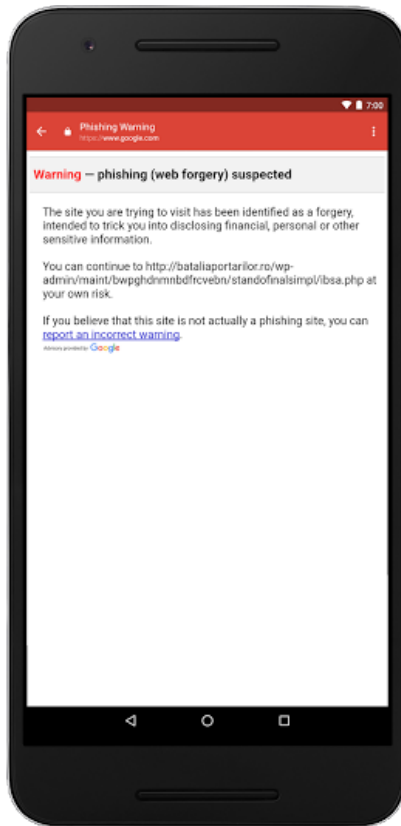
7:00

Phishing Warning
https://www.google.com

Warning — phishing (web forgery) suspected

The site you are trying to visit has been identified as a forgery, intended to trick you into disclosing financial, personal or other sensitive information.

You can continue to http://bataliaportarilor.ro/wp-admin/maint/bwpghdnmnbdfrcvebn/standofinalsimpl/ibsa.php at your own risk.

If you believe that this site is not actually a phishing site, you can report an incorrect warning.

Advisory provided by Google